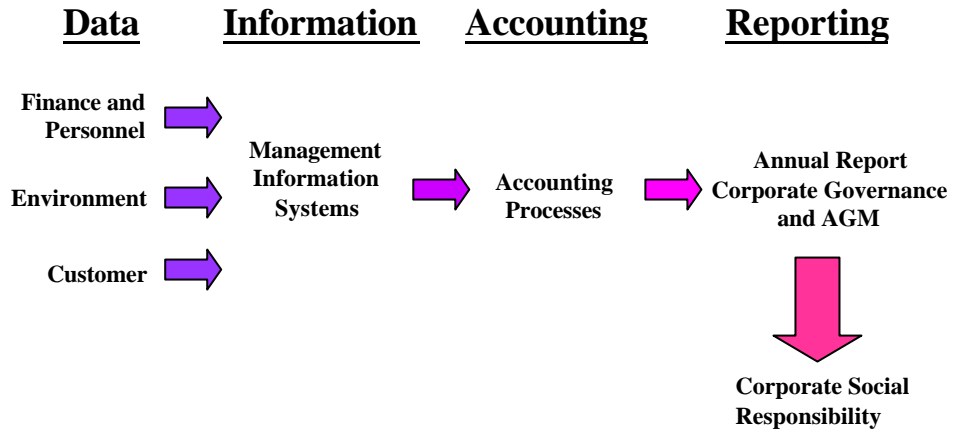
Data Information Accounting Reporting

Finance and Personnel

Environment

Customer

Management Information Systems

Accounting Processes

Annual Report Corporate Governance and AGM

Corporate Social Responsibility